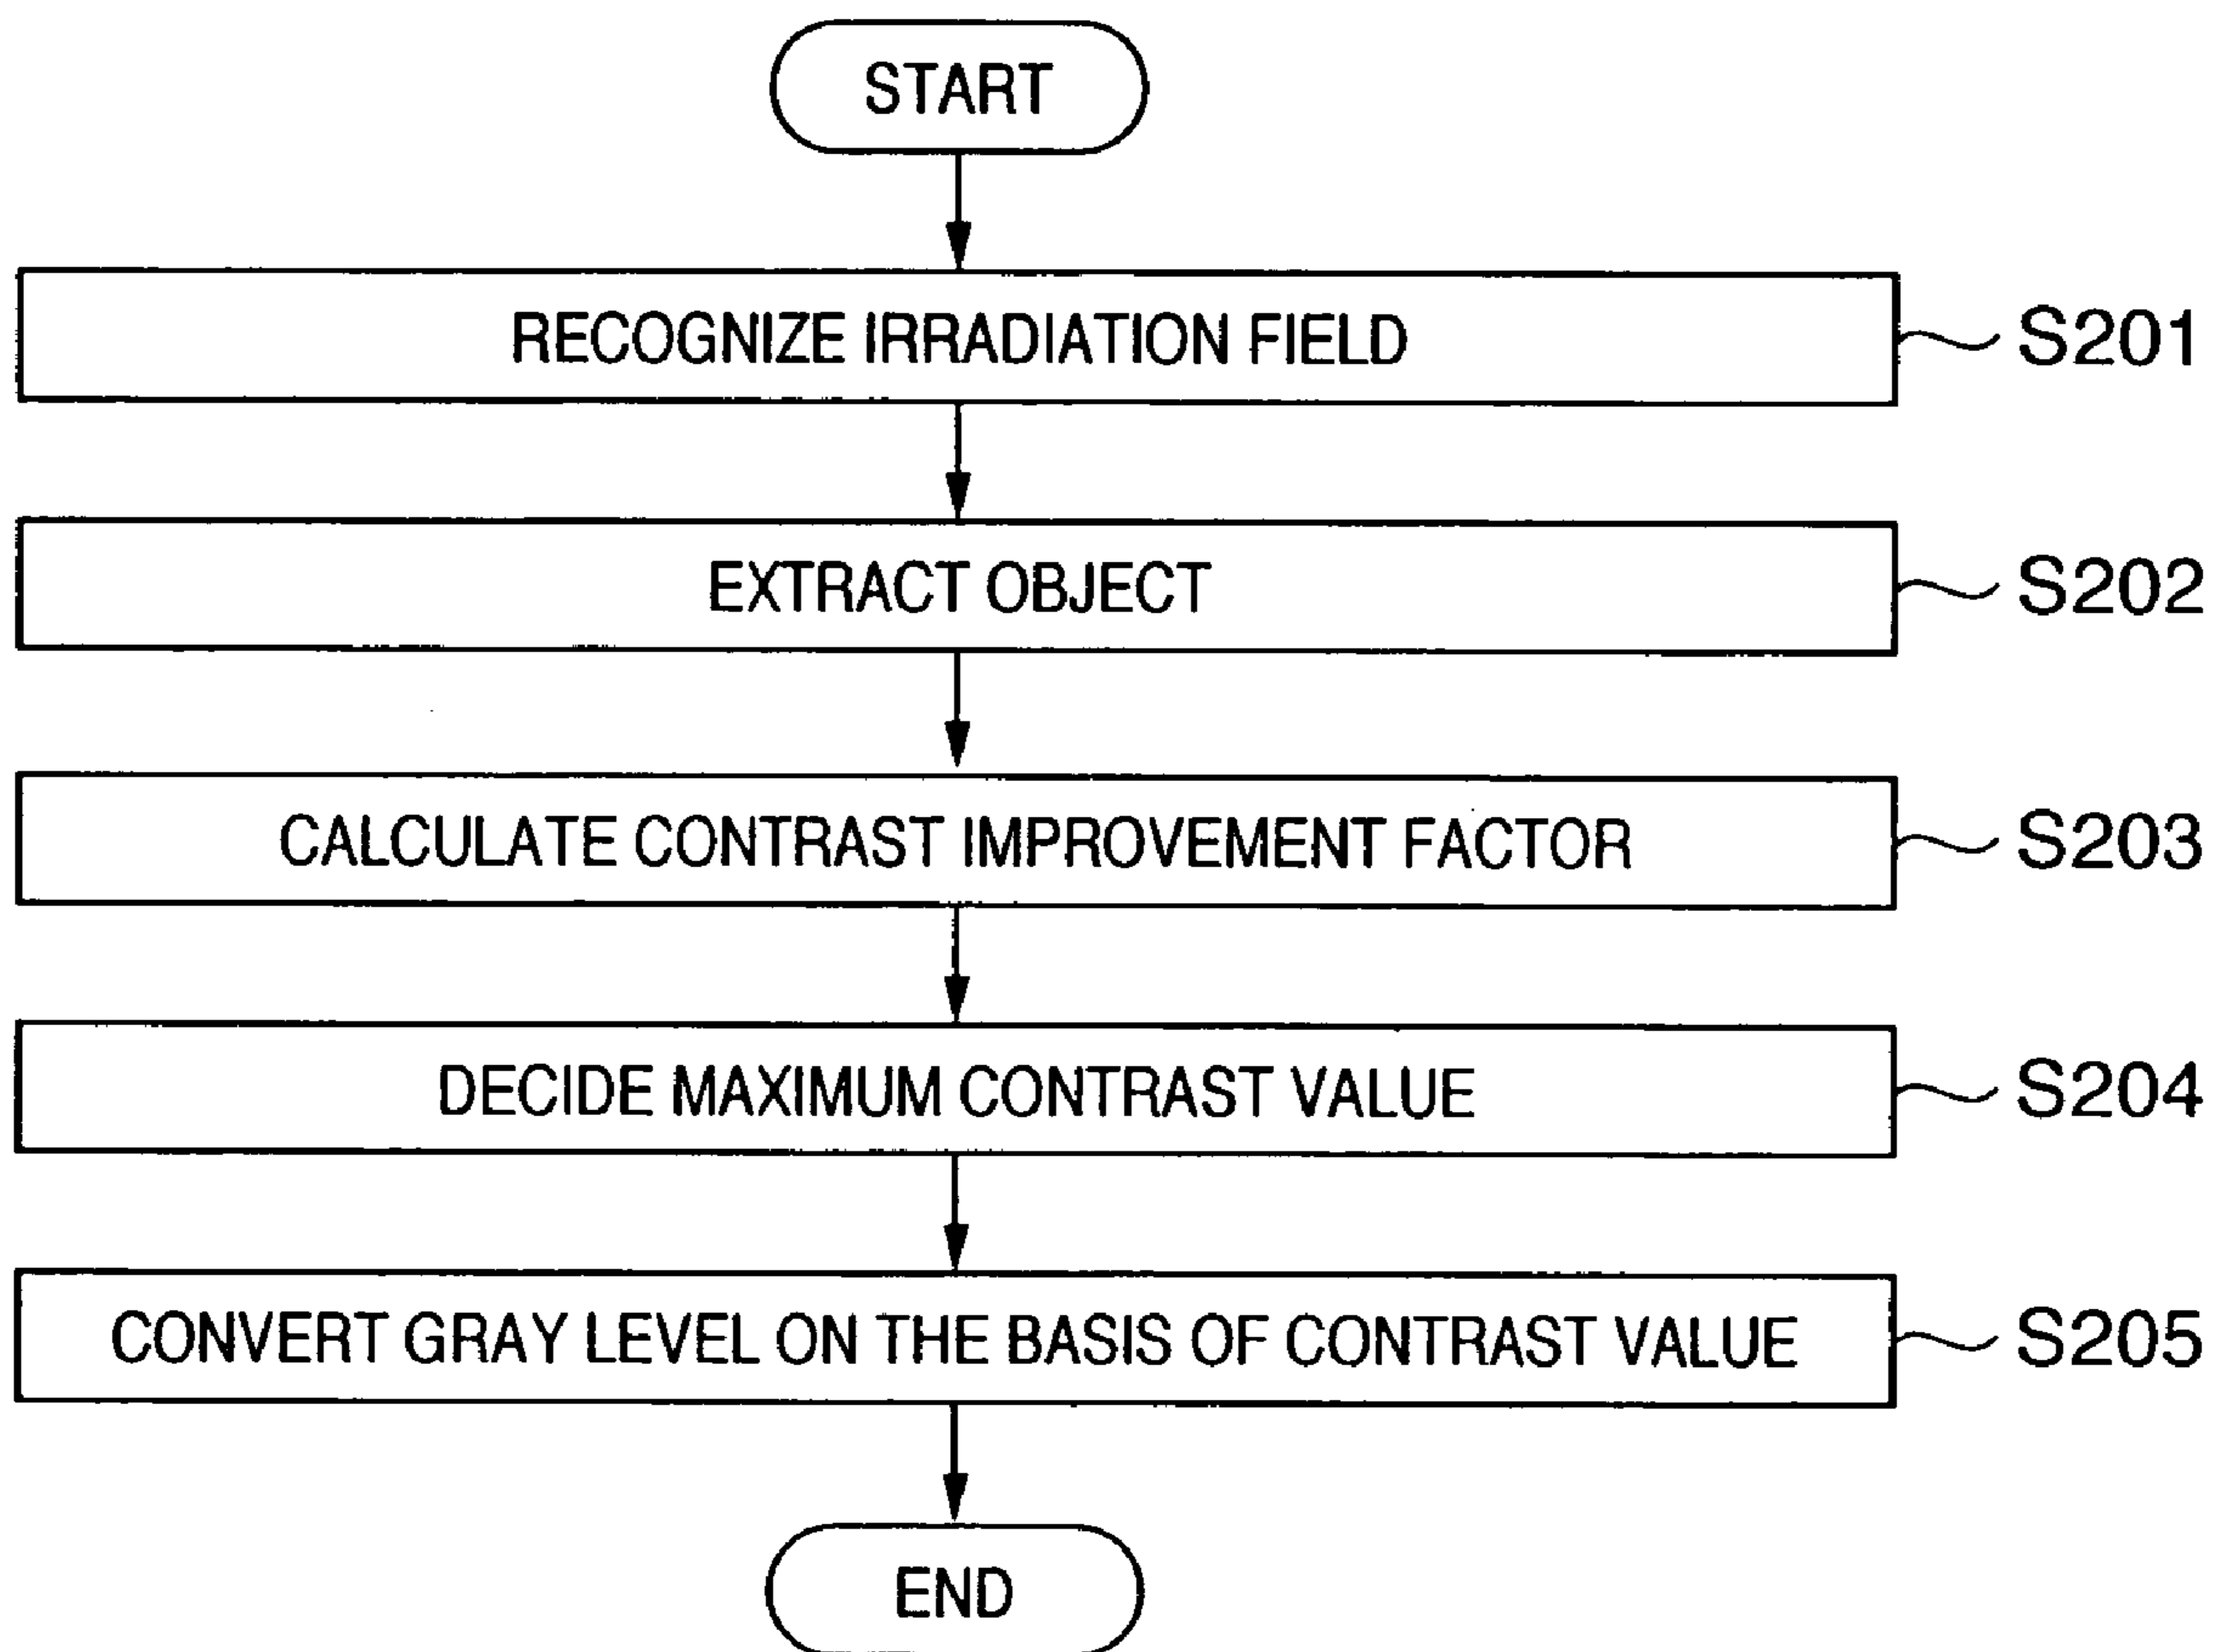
START

RECOGNIZE IRRADIATION FIELD S201

EXTRACT OBJECT S202

CALCULATE CONTRAST IMPROVEMENT FACTOR S203

DECIDE MAXIMUM CONTRAST VALUE S204

CONVERT GRAY LEVEL ON THE BASIS OF CONTRAST VALUE S205

END